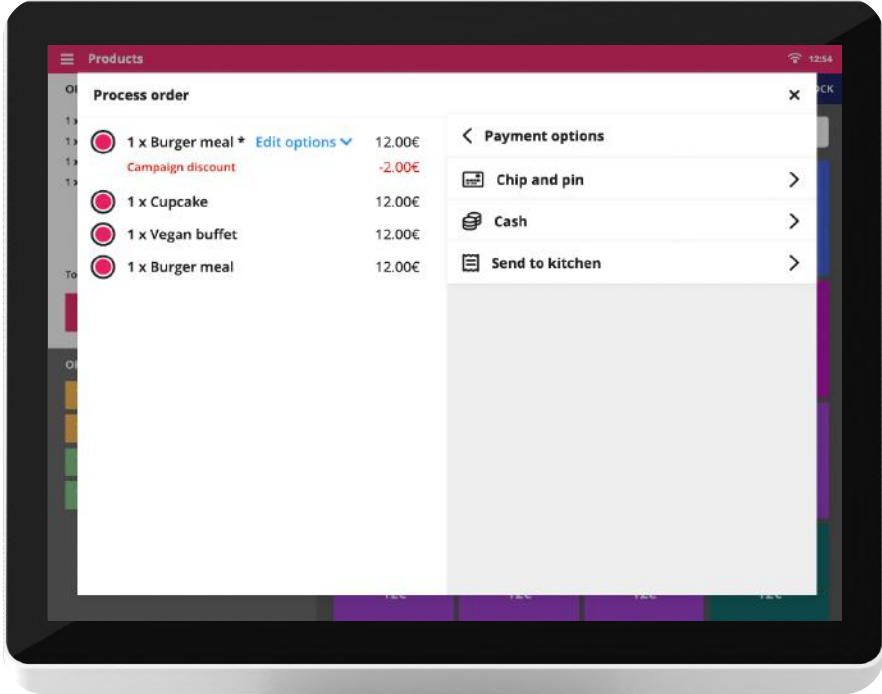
Products

12:54

Process order

1 x Burger meal * Edit options 12.00€

Campaign discount -2.00€

1 x Cupcake 12.00€

1 x Vegan buffet 12.00€

1 x Burger meal 12.00€

Payment options

Chip and pin

Cash

Send to kitchen